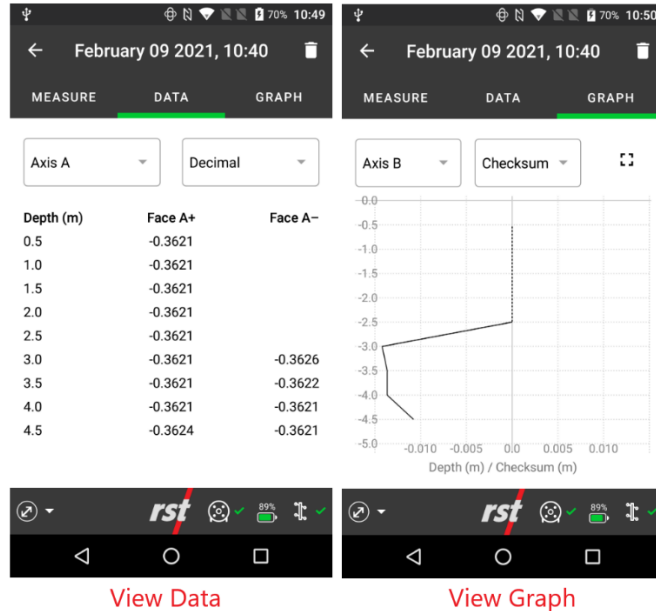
70% 10:49

← February 09 2021, 10:40

MEASURE DATA GRAPH

Axis A

Decimal

| Depth (m) | Face A+ | Face A− |
|---|---|---|
| 0.5 | -0.3621 | |
| 1.0 | -0.3621 | |
| 1.5 | -0.3621 | |
| 2.0 | -0.3621 | |
| 2.5 | -0.3621 | |
| 3.0 | -0.3621 | -0.3626 |
| 3.5 | -0.3621 | -0.3622 |
| 4.0 | -0.3621 | -0.3621 |
| 4.5 | -0.3624 | -0.3621 |

rst 89%

View Data

70% 10:50

← February 09 2021, 10:40

MEASURE DATA GRAPH

Axis B

Checksum

0.0
-0.5
-1.0
-1.5
-2.0
-2.5
-3.0
-3.5
-4.0
-4.5
-5.0

-0.010 -0.005 0.0 0.005 0.010

Depth (m) / Checksum (m)

rst 89%

View Graph